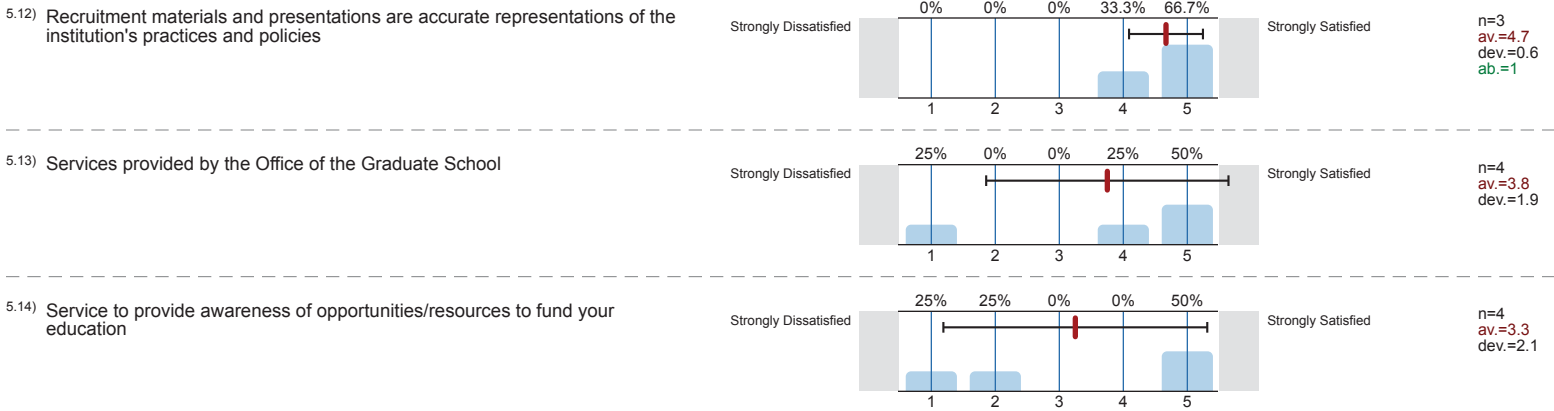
5.12) Recruitment materials and presentations are accurate representations of the institution's practices and policies

Strongly Dissatisfied

| 0% | 0% | 0% | 33.3% | 66.7% |
|---|---|---|---|---|
| 1 | 2 | 3 | 4 | 5 |

Strongly Satisfied

n=3
av.=4.7
dev.=0.6
ab.=1

5.13) Services provided by the Office of the Graduate School

Strongly Dissatisfied

| 25% | 0% | 0% | 25% | 50% |
|---|---|---|---|---|
| 1 | 2 | 3 | 4 | 5 |

Strongly Satisfied

n=4
av.=3.8
dev.=1.9

5.14) Service to provide awareness of opportunities/resources to fund your education

Strongly Dissatisfied

| 25% | 25% | 0% | 0% | 50% |
|---|---|---|---|---|
| 1 | 2 | 3 | 4 | 5 |

Strongly Satisfied

n=4
av.=3.3
dev.=2.1